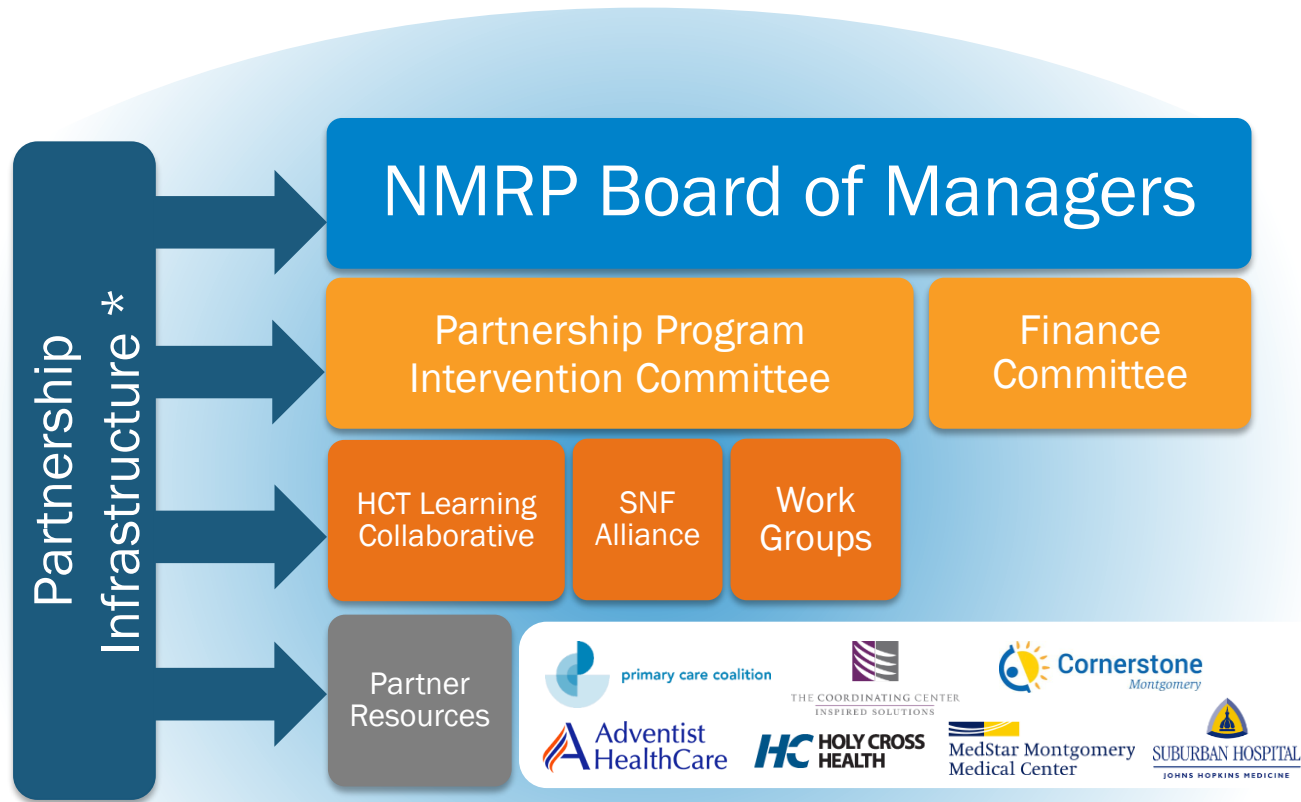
Partnership Infrastructure *

NMRP Board of Managers

Partnership Program Intervention Committee

Finance Committee

HCT Learning Collaborative

SNF Alliance

Work Groups

Partner Resources

primary care coalition

THE COORDINATING CENTER
INSPIRED SOLUTIONS

Cornerstone
Montgomery

Adventist HealthCare

HC HOLY CROSS HEALTH

MedStar Montgomery Medical Center

SUBURBAN HOSPITAL
JOHNS HOPKINS MEDICINE